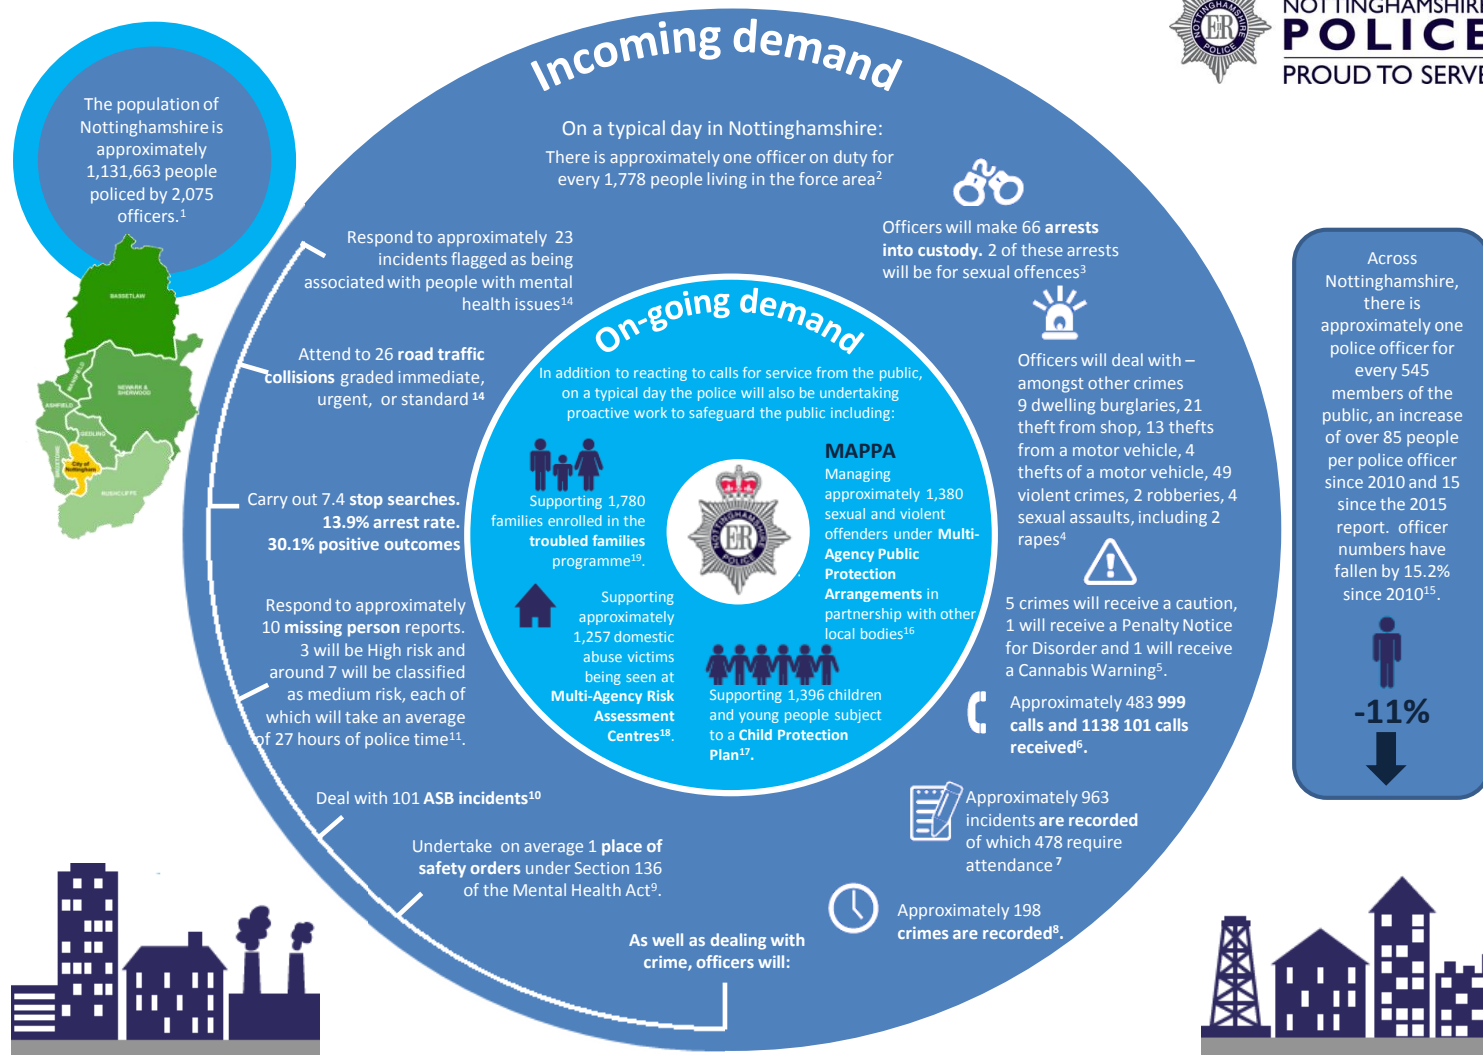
NOTTINGHAMSHIRE
POLICE
PROUD TO SERVE

Incoming demand

The population of Nottinghamshire is approximately 1,131,663 people policed by 2,075 officers.$^1$

BASSETLAW
NEWARK & SHERWOOD
MANSFIELD
ASHFIELD
GEDLING
BROXTOWE
City of Nottingham
RUSHCLIFFE

On a typical day in Nottinghamshire:
There is approximately one officer on duty for every 1,778 people living in the force area$^2$

Officers will make 66 **arrests into custody.** 2 of these arrests will be for sexual offences$^3$

Respond to approximately 23 incidents flagged as being associated with people with mental health issues$^{14}$

Attend to 26 **road traffic collisions** graded immediate, urgent, or standard $^{14}$

Carry out 7.4 **stop searches. 13.9% arrest rate. 30.1% positive outcomes**

Respond to approximately 10 **missing person** reports. 3 will be High risk and around 7 will be classified as medium risk, each of which will take an average of 27 hours of police time$^{11}$.

Deal with 101 **ASB incidents$^{10}$**

Undertake on average 1 **place of safety orders** under Section 136 of the Mental Health Act$^9$.

**As well as dealing with crime, officers will:**

On-going demand

In addition to reacting to calls for service from the public, on a typical day the police will also be undertaking proactive work to safeguard the public including:

Supporting 1,780 families enrolled in the **troubled families** programme$^{19}$.

**MAPPA**
Managing approximately 1,380 sexual and violent offenders under **Multi-Agency Public Protection Arrangements** in partnership with other local bodies$^{16}$

Supporting approximately 1,257 domestic abuse victims being seen at **Multi-Agency Risk Assessment Centres$^{18}$**.

Supporting 1,396 children and young people subject to a **Child Protection Plan$^{17}$.**

Officers will deal with – amongst other crimes 9 dwelling burglaries, 21 theft from shop, 13 thefts from a motor vehicle, 4 thefts of a motor vehicle, 49 violent crimes, 2 robberies, 4 sexual assaults, including 2 rapes$^4$

5 crimes will receive a caution, 1 will receive a Penalty Notice for Disorder and 1 will receive a Cannabis Warning$^5$.

Approximately 483 **999 calls and 1138 101 calls received$^6$.**

Approximately 963 **incidents are recorded** of which 478 require attendance $^7$

Approximately 198 **crimes are recorded$^8$.**

Across Nottinghamshire, there is approximately one police officer for every 545 members of the public, an increase of over 85 people per police officer since 2010 and 15 since the 2015 report. officer numbers have fallen by 15.2% since 2010$^{15}$.

-11%